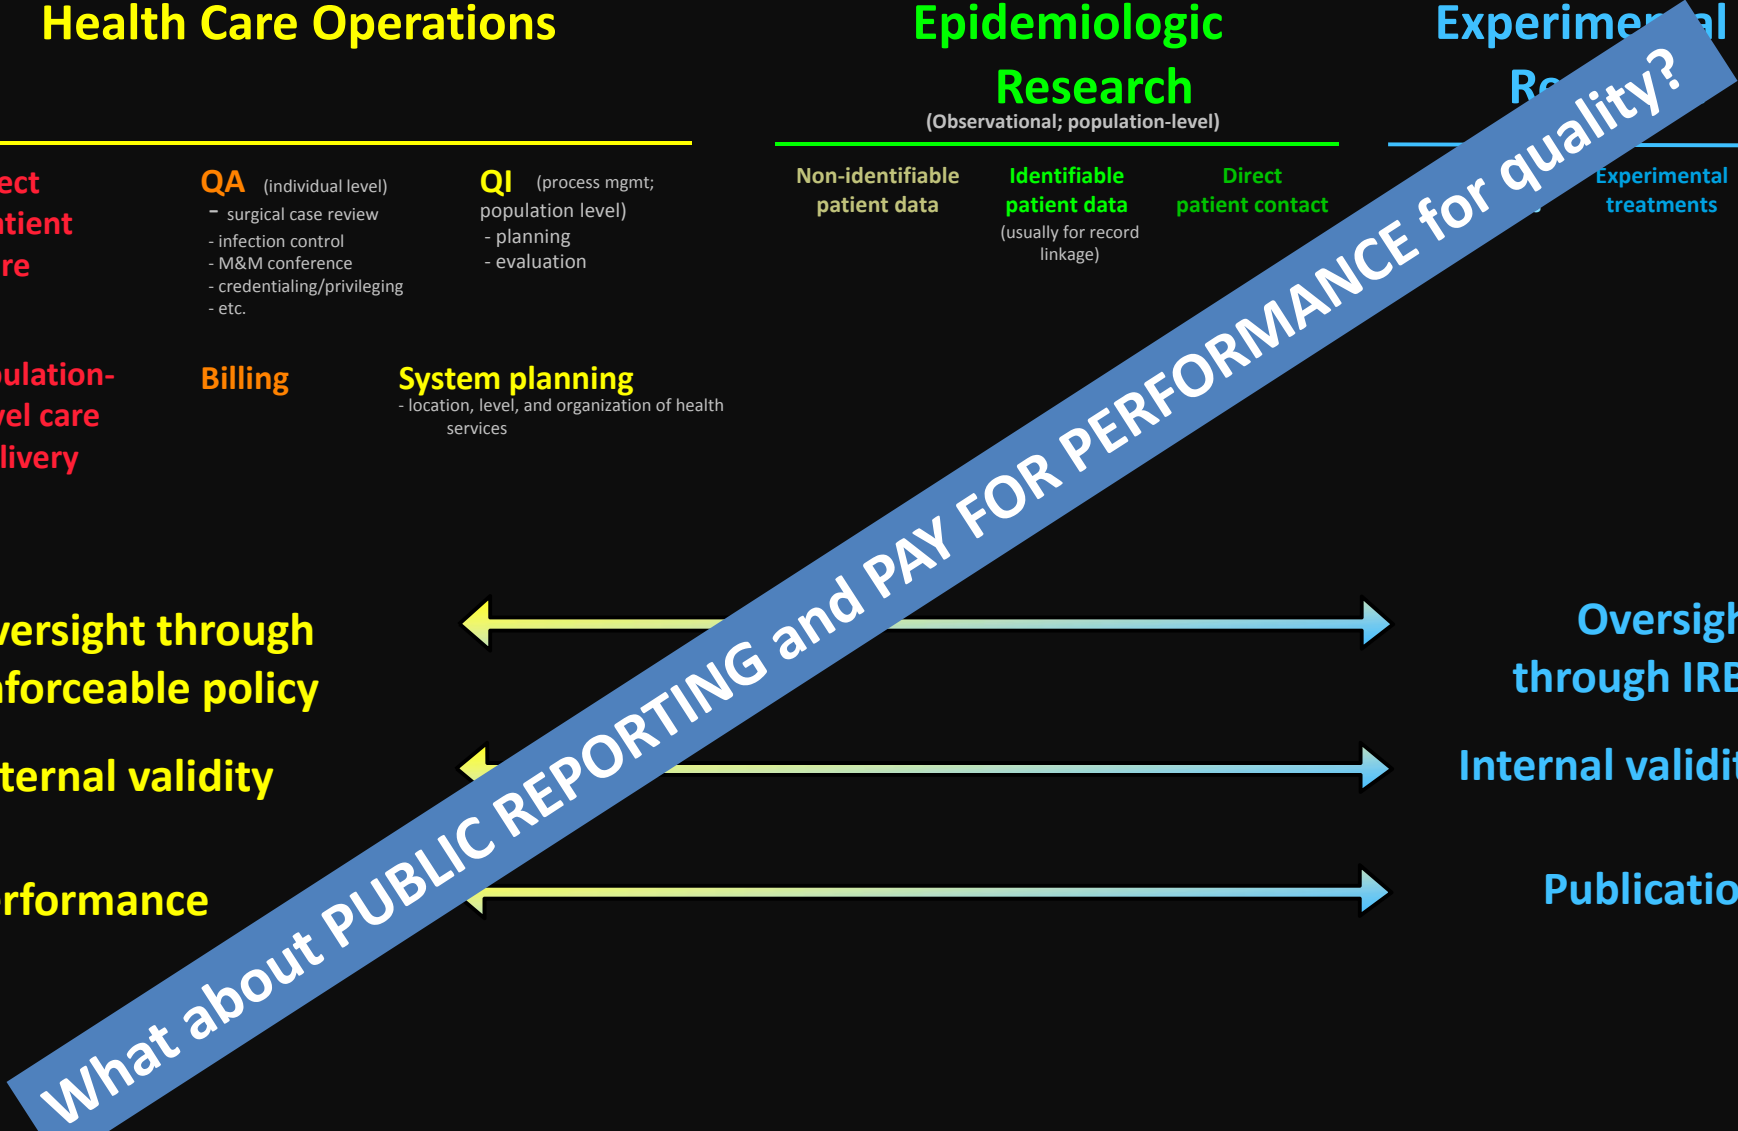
Health Care Operations

Epidemiologic Research
(Observational; population-level)

Experimen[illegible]al Re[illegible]

ect tient re

QA (individual level)
- surgical case review
- infection control
- M&M conference
- credentialing/privileging
- etc.

QI (process mgmt; population level)
- planning
- evaluation

Non-identifiable patient data

Identifiable patient data (usually for record linkage)

Direct patient contact

Experimental treatments

ulation- vel care livery

Billing

System planning
- location, level, and organization of health services

versight through nforceable policy

Oversigh through IRE

ternal validity

Internal validit

rformance

Publicatio

What about PUBLIC REPORTING and PAY FOR PERFORMANCE for quality?